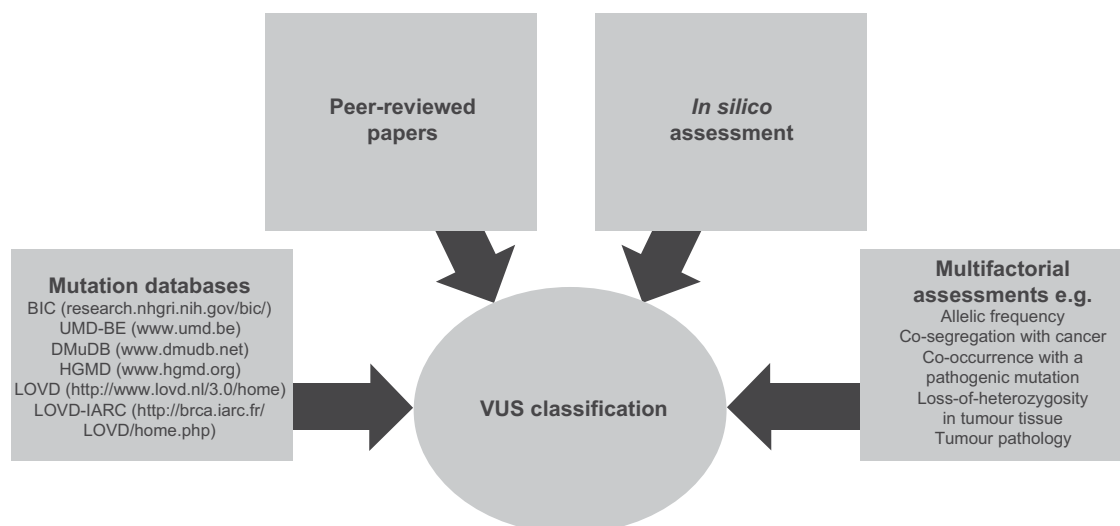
Peer-reviewed papers

In silico assessment

Mutation databases
BIC (research.nhgri.nih.gov/bic/)
UMD-BE (www.umd.be)
DMuDB (www.dmudb.net)
HGMD (www.hgmd.org)
LOVD (http://www.lovd.nl/3.0/home)
LOVD-IARC (http://brca.iarc.fr/LOVD/home.php)

VUS classification

Multifactorial assessments e.g.
Allelic frequency
Co-segregation with cancer
Co-occurrence with a pathogenic mutation
Loss-of-heterozygosity in tumour tissue
Tumour pathology